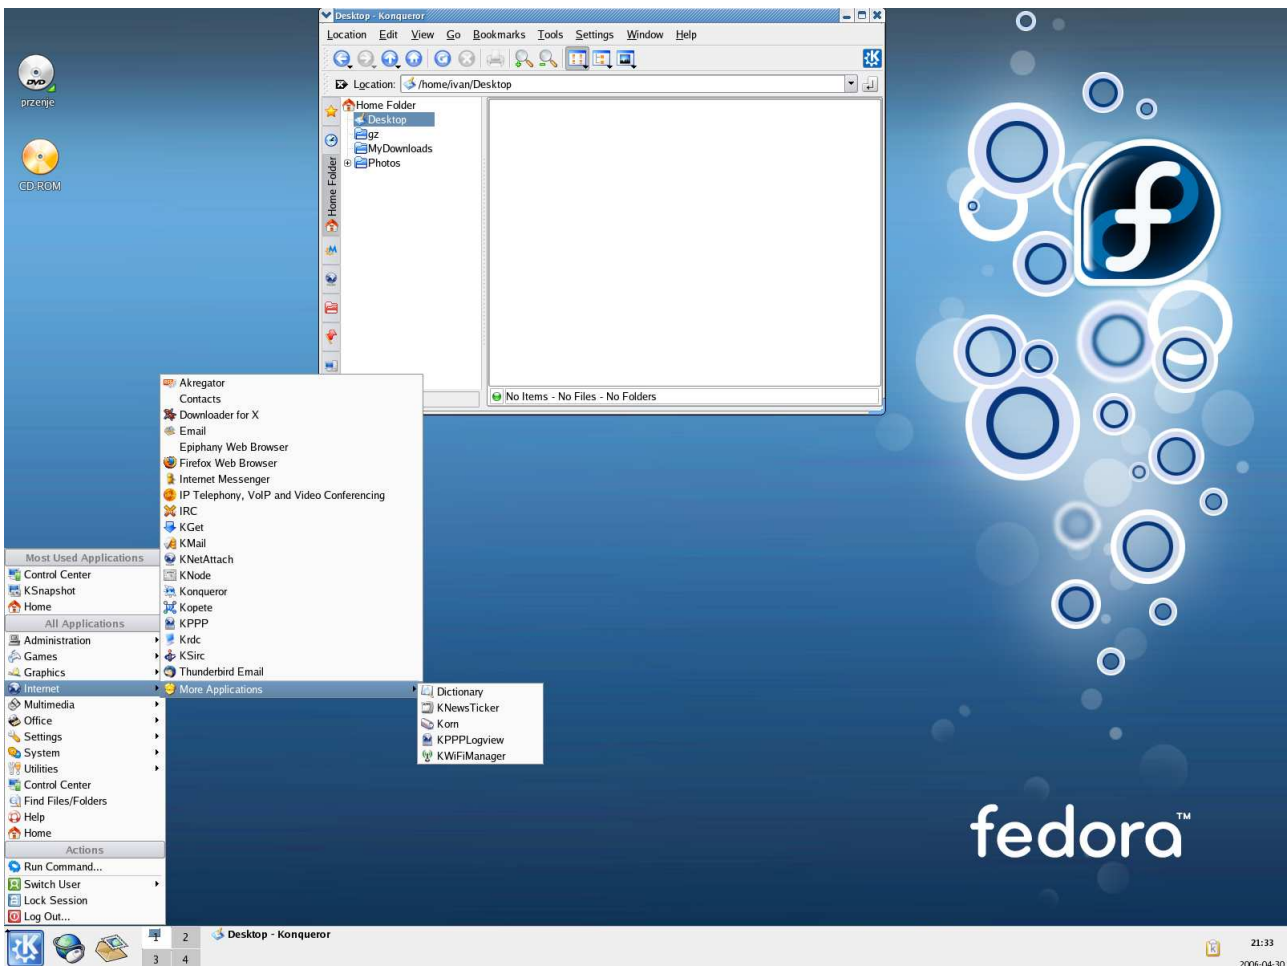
przenje

CD ROM

Desktop - Konqueror

Location Edit View Go Bookmarks Tools Settings Window Help

Location: /home/ivan/Desktop

Home Folder

Home Folder
Desktop
gz
MyDownloads
Photos

No Items - No Files - No Folders

Most Used Applications
Control Center
KSnapshot
Home
All Applications
Administration
Games
Graphics
Internet
Multimedia
Office
Settings
System
Utilities
Control Center
Find Files/Folders
Help
Home
Actions
Run Command...
Switch User
Lock Session
Log Out...

Akregator
Contacts
Downloader for X
Email
Epiphany Web Browser
Firefox Web Browser
Internet Messenger
IP Telephony, VoIP and Video Conferencing
IRC
KGet
KMail
KNetAttach
KNode
Konqueror
Kopete
KPPP
Krdc
KSirc
Thunderbird Email
More Applications

Dictionary
KNewsTicker
Korn
KPPPLogview
KWiFiManager

fedora™

2
3 4
Desktop - Konqueror

21:33
2006-04-30